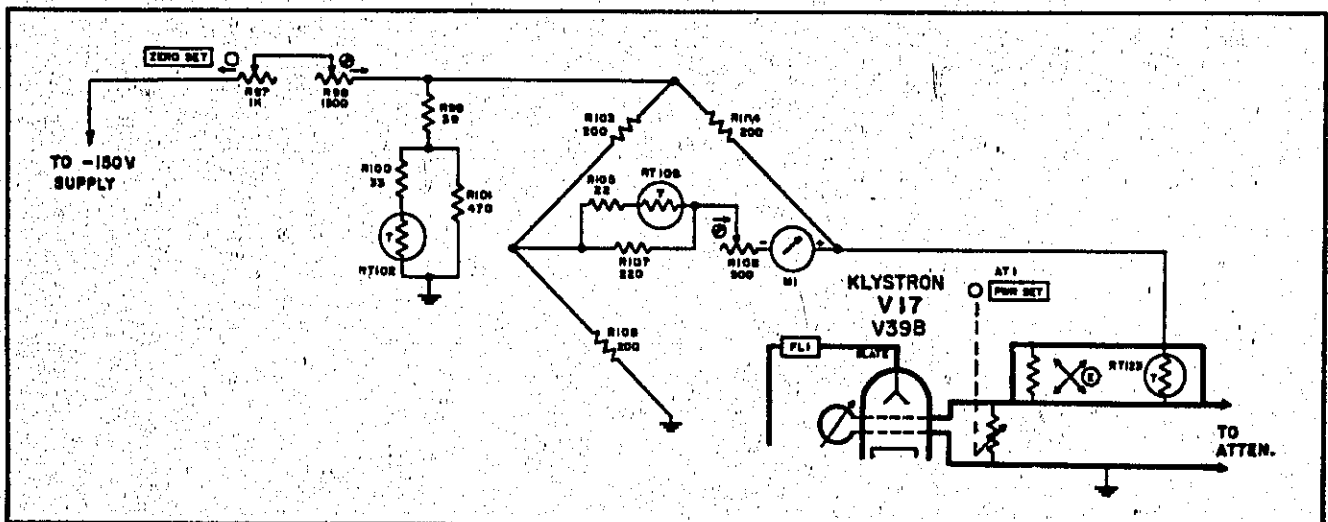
ZERO SET

R97
1K

R98
1500

TO -150V
SUPPLY

R99
39

R100
33

R101
470

RT102

R103
200

R114
200

R105
22

RT106

R107
220

R108
300

M1

R109
200

KLYSTRON
V17
V398

FL1

PLATE

AT1
PWR SET

RT123

TO
ATTEN.